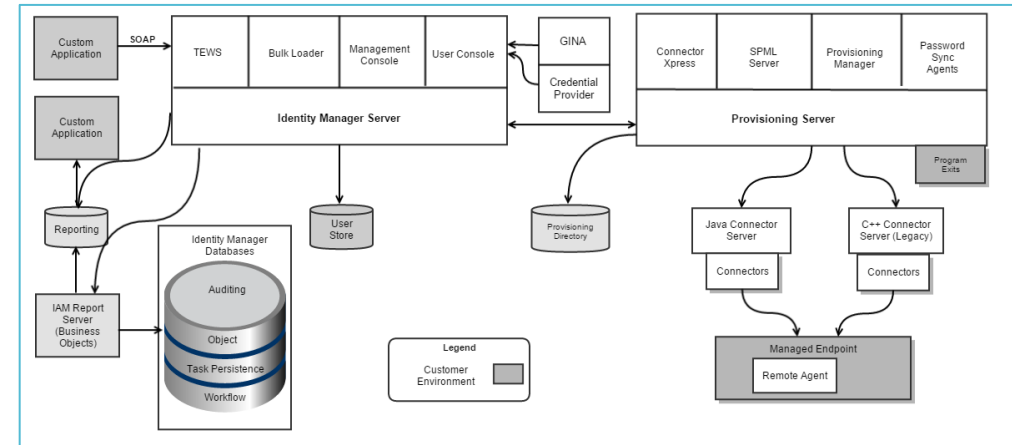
Custom Application

SOAP

TEWS

Bulk Loader

Management Console

User Console

GINA

Credential Provider

Connector Xpress

SPML Server

Provisioning Manager

Password Sync Agents

Custom Application

Identity Manager Server

Provisioning Server

Program Exits

Reporting

User Store

Provisioning Directory

Java Connector Server

C++ Connector Server (Legacy)

Identity Manager Databases

Auditing

Object

Task Persistence

Workflow

IAM Report Server (Business Objects)

Connectors

Connectors

Legend

Customer Environment

Managed Endpoint

Remote Agent